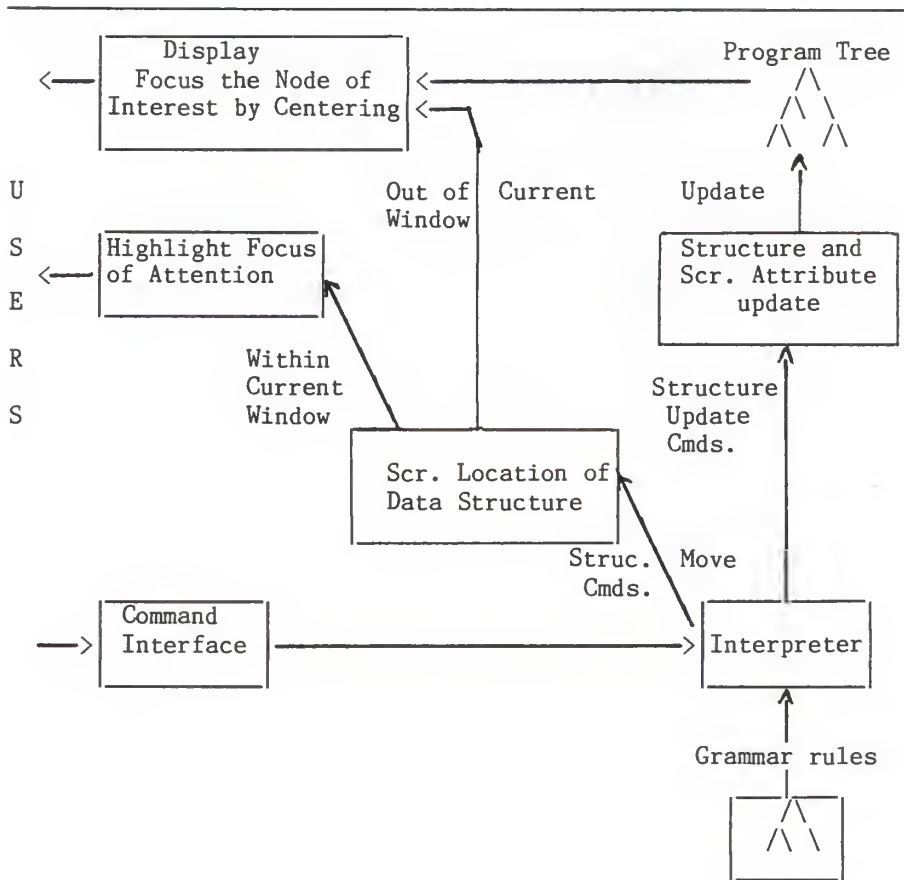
Display
Focus the Node of Interest by Centering

Program Tree

U
S
E
R
S

Out of Window

Current

Update

Highlight Focus of Attention

Structure and Scr. Attribute update

Within Current Window

Structure Update Cmds.

Scr. Location of Data Structure

Struc. Cmds.

Move

Command Interface

Interpreter

Grammar rules